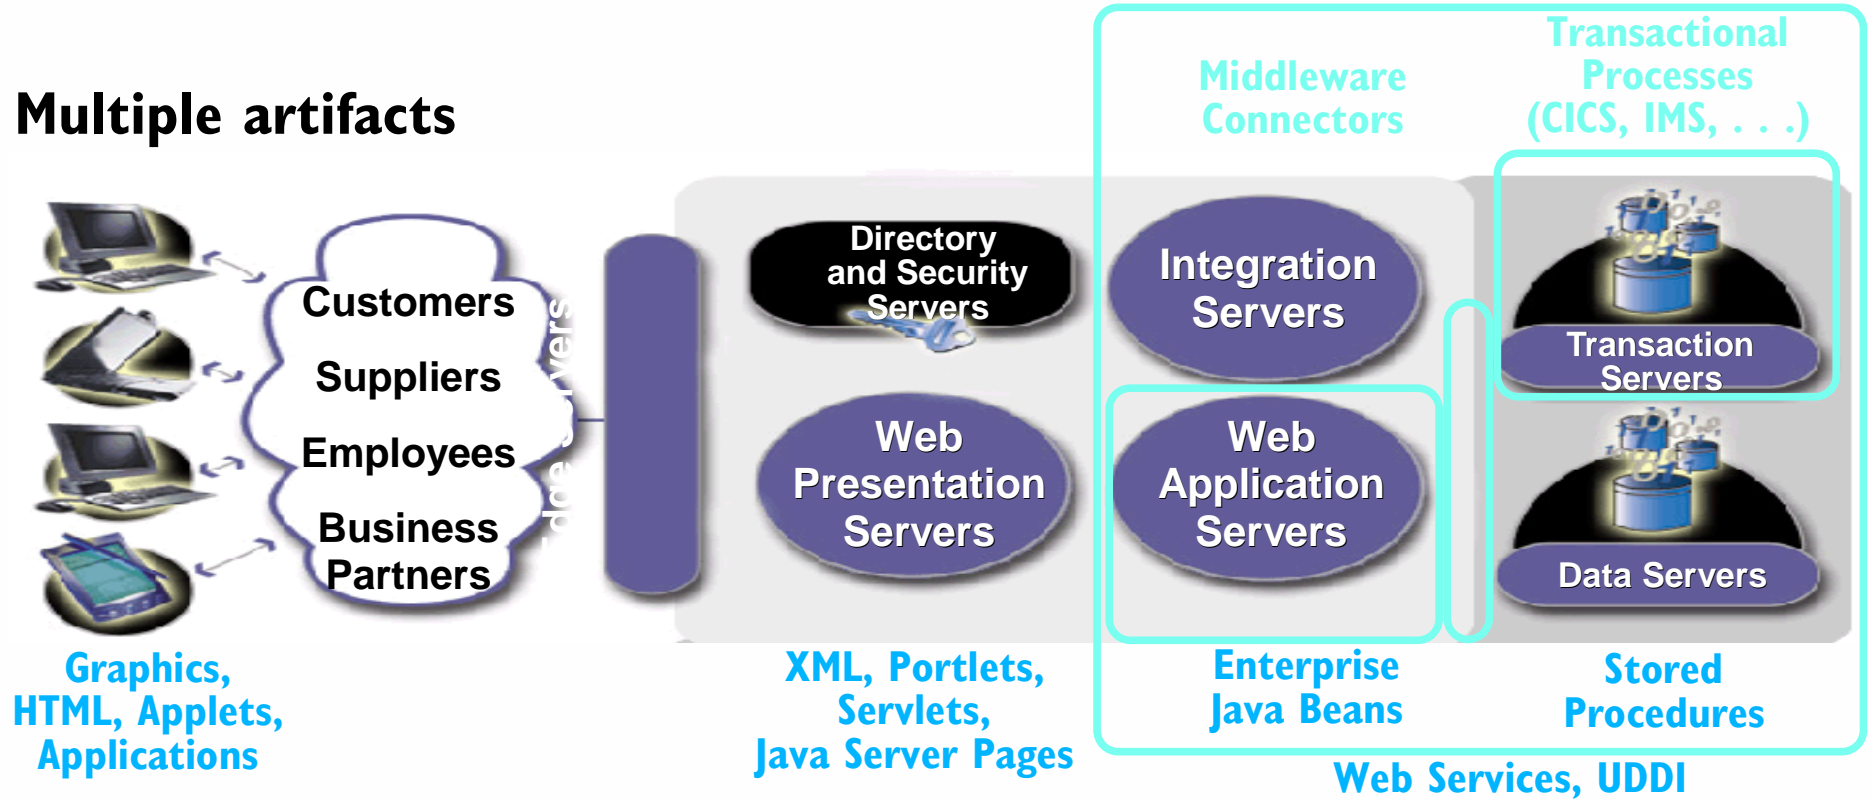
Multiple artifacts

Middleware Connectors

Transactional Processes (CICS, IMS, . . .)

Customers

Suppliers

Employees

Business Partners

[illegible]vers

Directory and Security Servers

Web Presentation Servers

Integration Servers

Web Application Servers

Transaction Servers

Data Servers

Graphics, HTML, Applets, Applications

XML, Portlets, Servlets, Java Server Pages

Enterprise Java Beans

Stored Procedures

Web Services, UDDI